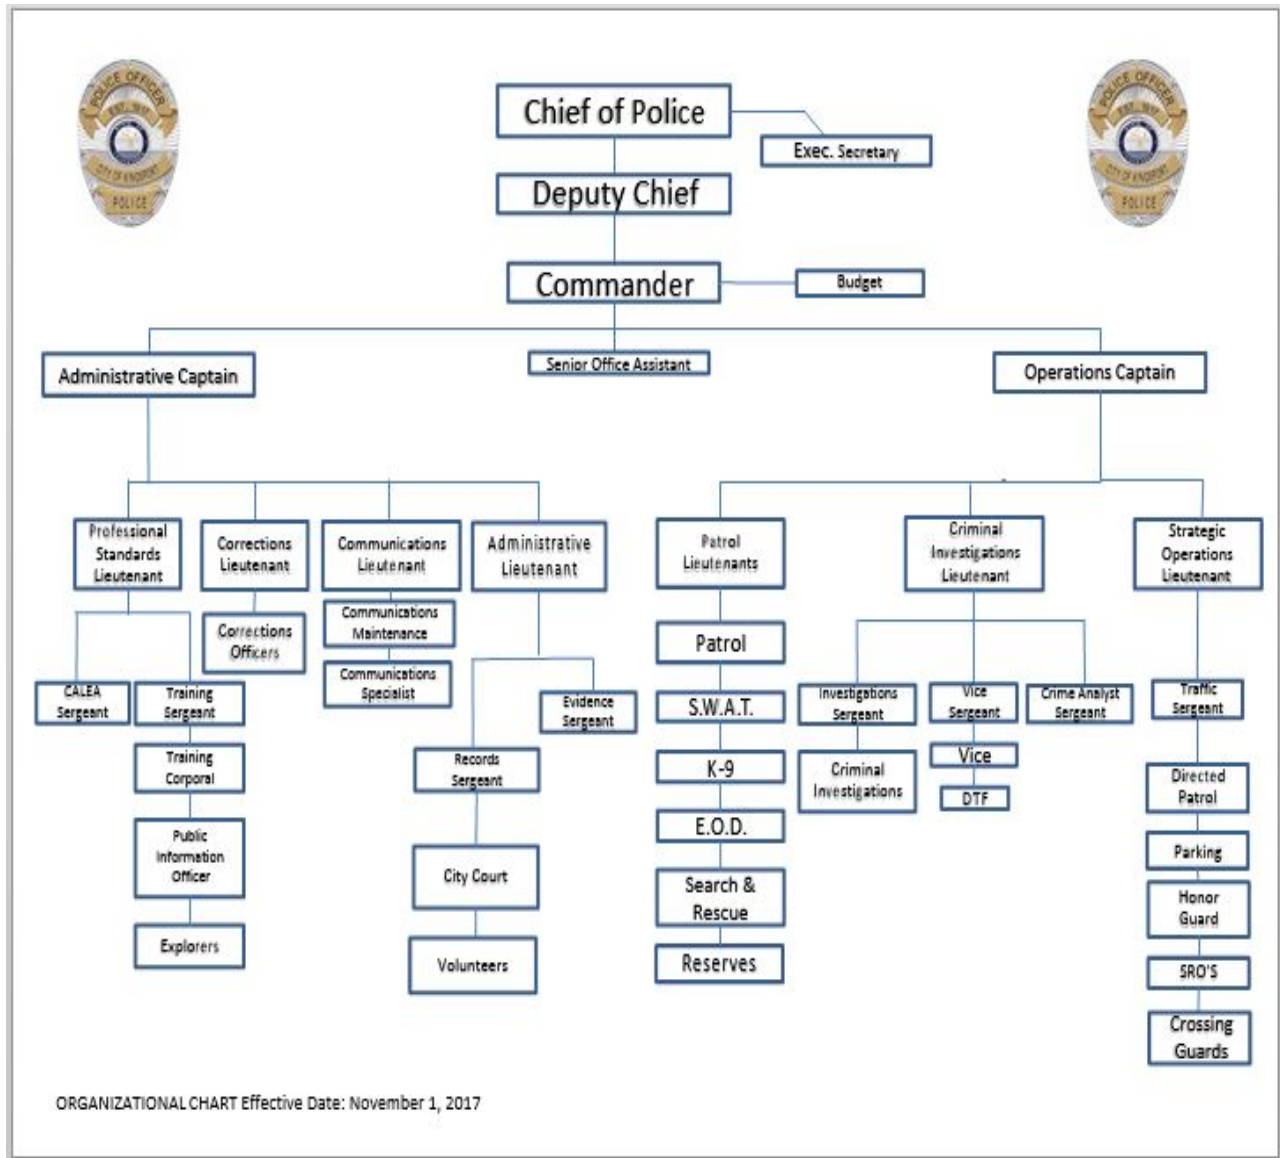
POLICE OFFICER
EST. 1837
CITY OF KNOXVILLE
POLICE

Chief of Police

Exec. Secretary

Deputy Chief

Commander

Budget

POLICE OFFICER
EST. 1837
CITY OF KNOXVILLE
POLICE

Administrative Captain

Senior Office Assistant

Operations Captain

Professional Standards Lieutenant

CALEA Sergeant

Training Sergeant

Training Corporal

Public Information Officer

Explorers

Corrections Lieutenant

Corrections Officers

Communications Lieutenant

Communications Maintenance

Communications Specialist

Administrative Lieutenant

Evidence Sergeant

Records Sergeant

City Court

Volunteers

Patrol Lieutenants

Patrol

S.W.A.T.

K-9

E.O.D.

Search & Rescue

Reserves

Criminal Investigations Lieutenant

Investigations Sergeant

Criminal Investigations

Vice Sergeant

Vice

DTF

Crime Analyst Sergeant

Strategic Operations Lieutenant

Traffic Sergeant

Directed Patrol

Parking

Honor Guard

SRO'S

Crossing Guards

ORGANIZATIONAL CHART Effective Date: November 1, 2017